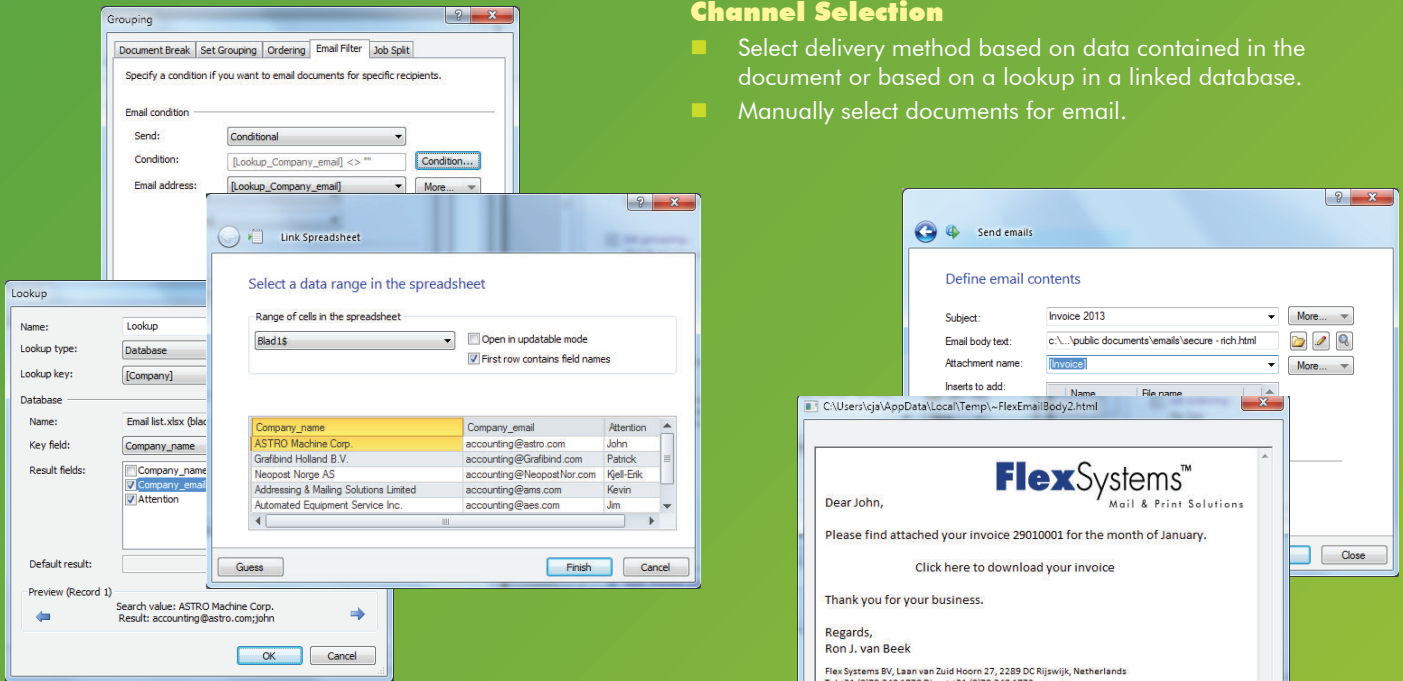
Channel Selection

Select delivery method based on data contained in the document or based on a lookup in a linked database.

Manually select documents for email.

Grouping

Document Break | Set Grouping | Ordering | Email Filter | Job Split

Specify a condition if you want to email documents for specific recipients.

Email condition

Send: Conditional

Condition: [Lookup_Company_email] <> "" Condition...

Email address: [Lookup_Company_email] More...

Lookup

Name: Lookup

Lookup type: Database

Lookup key: [Company]

Database

Name: Email list.xlsx (blac

Key field: Company_name

Result fields: Company_name, Company_email, Attention

Default result:

Preview (Record 1)

Search value: ASTRO Machine Corp.
Result: accounting@astro.com;john

OK Cancel

Link Spreadsheet

Select a data range in the spreadsheet

Range of cells in the spreadsheet

Blad1$

Open in updatable mode

First row contains field names

| Company_name | Company_email | Attention |
|---|---|---|
| ASTRO Machine Corp. | accounting@astro.com | John |
| Grafibind Holland B.V. | accounting@Grafibind.com | Patrick |
| Neopost Norge AS | accounting@NeopostNor.com | Kjell-Erik |
| Addressing & Mailing Solutions Limited | accounting@ams.com | Kevin |
| Automated Equipment Service Inc. | accounting@aes.com | Jim |

Guess Finish Cancel

Send emails

Define email contents

Subject: Invoice 2013 More...

Email body text: c:\...\public documents\emails\secure - rich.html

Attachment name: [Invoice] More...

Inserts to add: Name File name

Close

C:\Users\cja\AppData\Local\Temp\~FlexEmailBody2.html

FlexSystems™
Mail & Print Solutions

Dear John,

Please find attached your invoice 29010001 for the month of January.

Click here to download your invoice

Thank you for your business.

Regards,
Ron J. van Beek

Flex Systems BV, Laan van Zuid Hoorn 27, 2289 DC Rijswijk, Netherlands